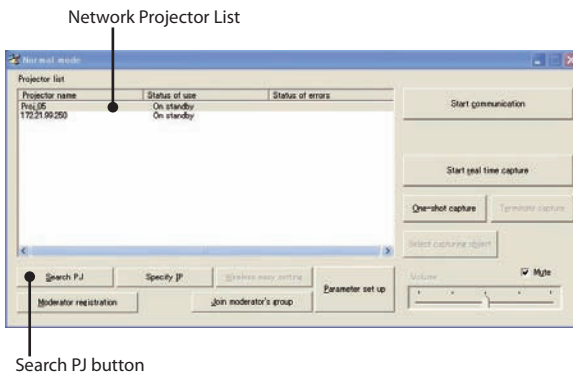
Network Projector List

Normal mode

Projector list

| Projector name | Status of use | Status of errors |
|---|---|---|
| Proj_05 | On standby | |
| 172.21.99.250 | On standby | |

Start communication

Start real time capture

One-shot capture

Terminate capture

Select capturing object

Search PJ

Specify IP

Wireless easy setting

Parameter set up

Moderator registration

Join moderator's group

Volume

Mute

Search PJ button